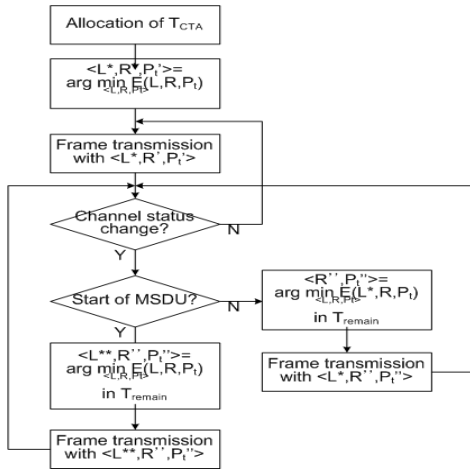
Allocation of $T_{CTA}$

$<L^*,R^*,P_t^*> = \arg\min_{<L,R,Pt>} E(L,R,P_t)$

Frame transmission with $<L^*,R^*,P_t^*>$

Channel status change?

N

Y

Start of MSDU?

N

$<R'',P_t''> = \arg\min_{<L,R,Pt>} E(L^*,R,P_t)$ in $T_{remain}$

Frame transmission with $<L^*,R'',P_t''>$

Y

$<L^{**},R'',P_t''> = \arg\min_{<L,R,Pt>} E(L,R,P_t)$ in $T_{remain}$

Frame transmission with $<L^{**},R'',P_t''>$